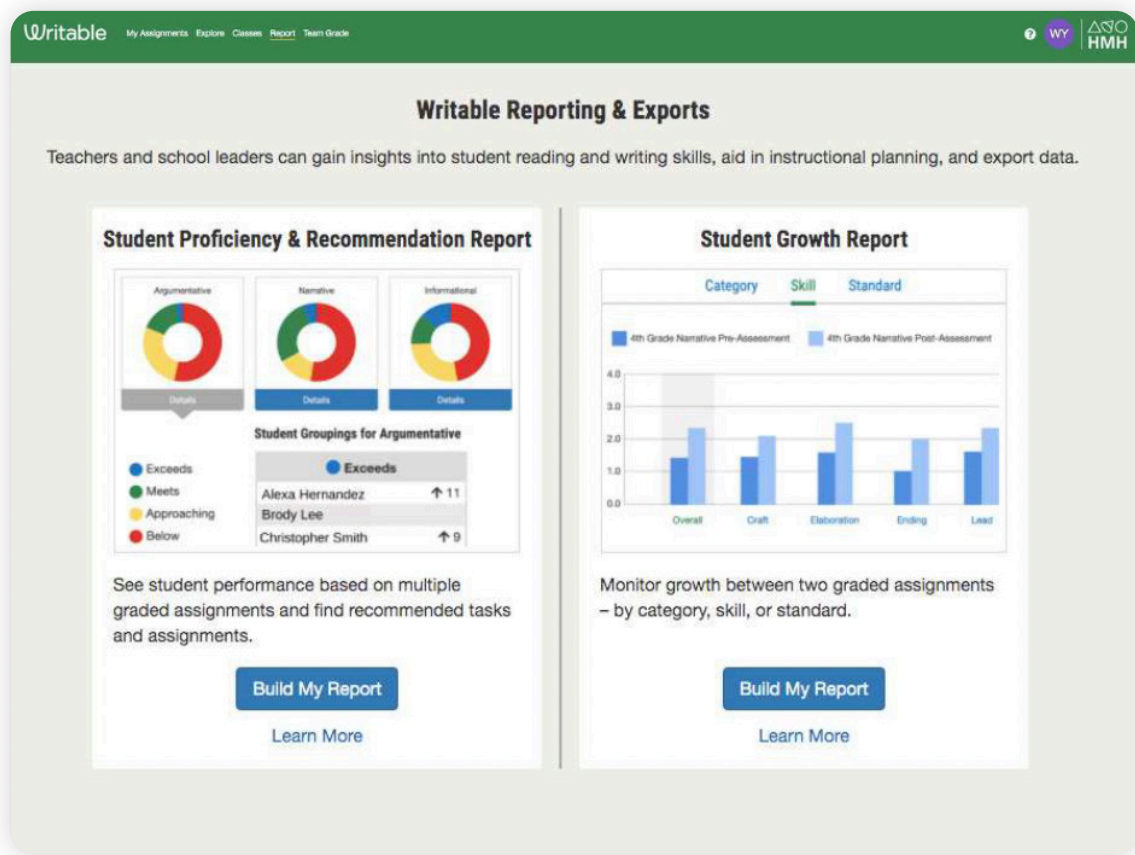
Writable My Assignments Explore Classes Report Team Grade

? WY HMH

Writable Reporting & Exports

Teachers and school leaders can gain insights into student reading and writing skills, aid in instructional planning, and export data.

Student Proficiency & Recommendation Report

Argumentative Narrative Informational

Details Details Details

Student Groupings for Argumentative

Exceeds
Meets
Approaching
Below

| Exceeds | |
|---|---|
| Alexa Hernandez | ↑ 11 |
| Brody Lee | |
| Christopher Smith | ↑ 9 |

See student performance based on multiple graded assignments and find recommended tasks and assignments.

Build My Report

Learn More

Student Growth Report

Category Skill Standard

4th Grade Narrative Pre-Assessment 4th Grade Narrative Post-Assessment

4.0
3.0
2.0
1.0
0.0

Overall Craft Elaboration Ending Lead

Monitor growth between two graded assignments – by category, skill, or standard.

Build My Report

Learn More